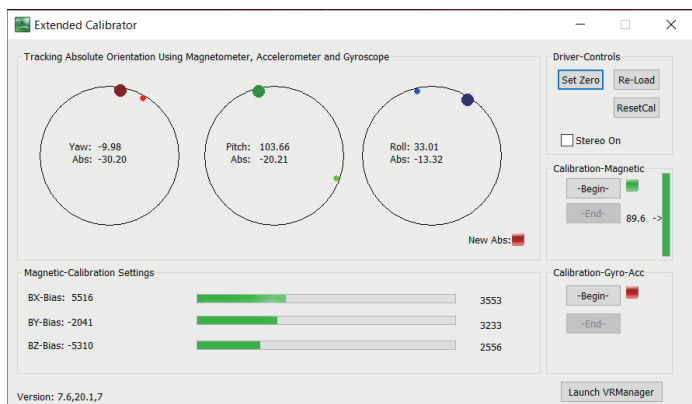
Extended Calibrator

Tracking Absolute Orientation Using Magnetometer, Accelerometer and Gyroscope

Yaw: -9.98
Abs: -30.20

Pitch: 103.66
Abs: -20.21

Roll: 33.01
Abs: -13.32

New Abs:

Driver-Controls

Set Zero

Re-Load

ResetCal

Stereo On

Calibration-Magnetic

-Begin-

-End-

89.6 ->

Magnetic-Calibration Settings

BX-Bias: 5516

3553

BY-Bias: -2041

3233

BZ-Bias: -5310

2556

Calibration-Gyro-Acc

-Begin-

-End-

Version: 7.6,20.1,7

Launch VRManager